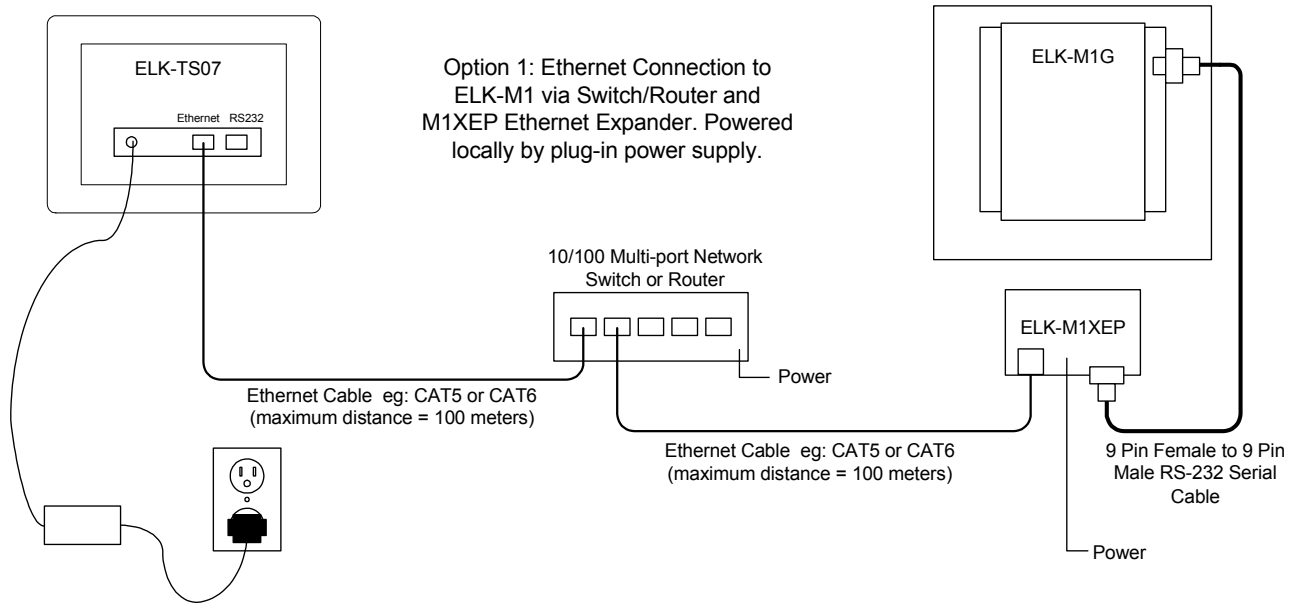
ELK-TS07

Ethernet RS232

Option 1: Ethernet Connection to ELK-M1 via Switch/Router and M1XEP Ethernet Expander. Powered locally by plug-in power supply.

ELK-M1G

10/100 Multi-port Network Switch or Router

ELK-M1XEP

Power

Ethernet Cable eg: CAT5 or CAT6 (maximum distance = 100 meters)

Ethernet Cable eg: CAT5 or CAT6 (maximum distance = 100 meters)

9 Pin Female to 9 Pin Male RS-232 Serial Cable

Power